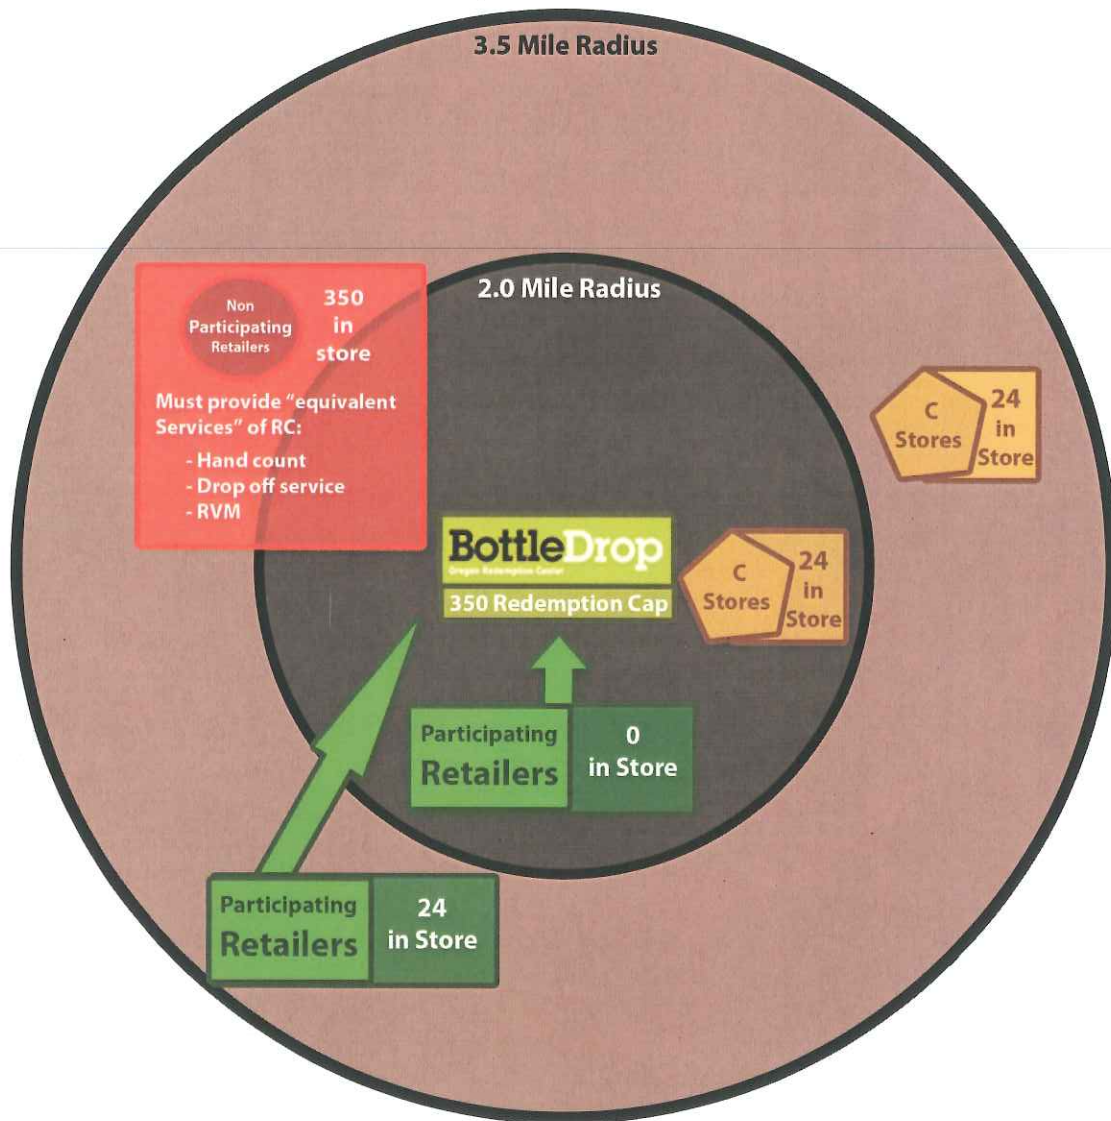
3.5 Mile Radius

2.0 Mile Radius

Non Participating Retailers

350 in store

Must provide "equivalent Services" of RC:

- Hand count
- Drop off service
- RVM

C Stores

24 in Store

BottleDrop

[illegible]

350 Redemption Cap

C Stores

24 in Store

Participating Retailers

0 in Store

Participating Retailers

24 in Store